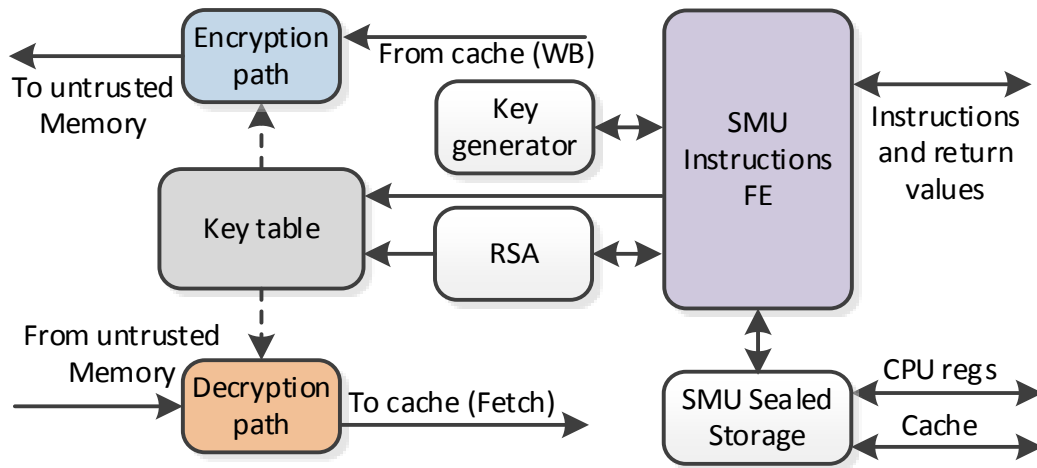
Encryption path

From cache (WB)

To untrusted Memory

Key generator

SMU Instructions FE

Instructions and return values

Key table

RSA

From untrusted Memory

Decryption path

To cache (Fetch)

SMU Sealed Storage

CPU regs

Cache